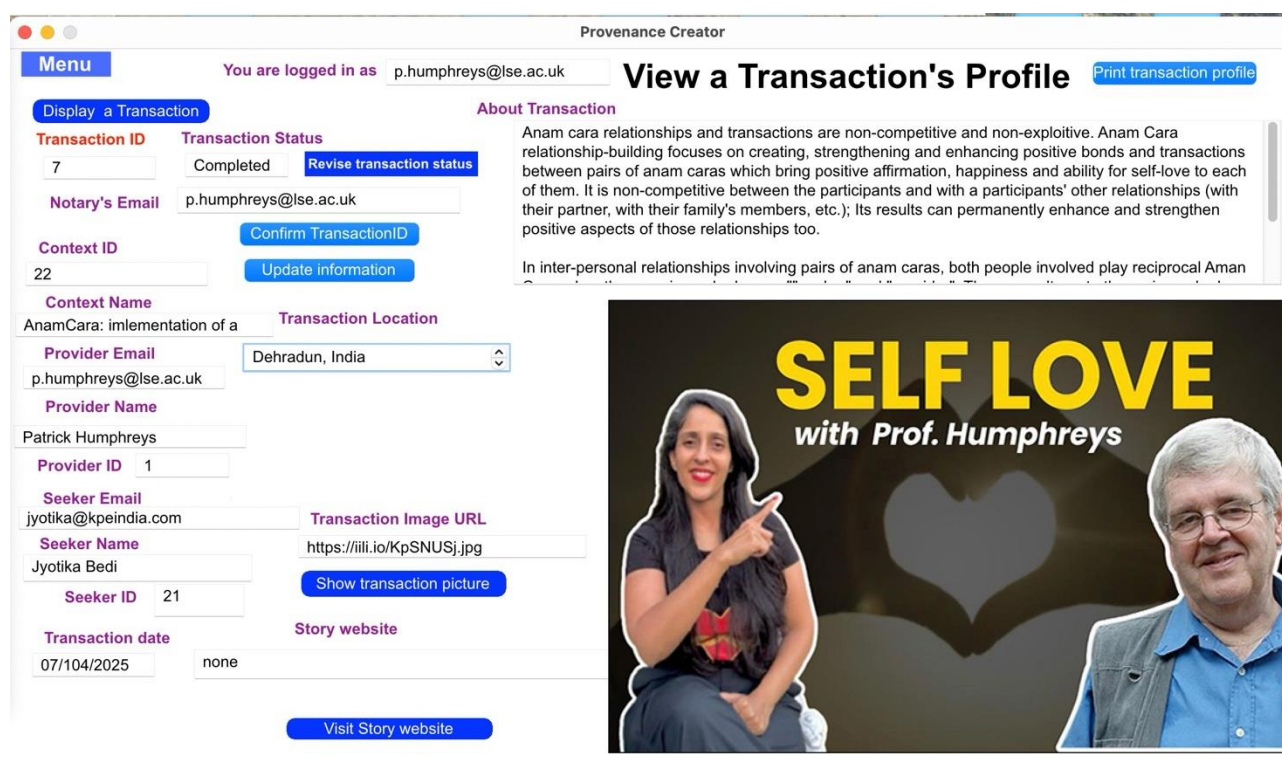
Provenance Creator

Menu

You are logged in as p.humphreys@lse.ac.uk

View a Transaction's Profile

Print transaction profile

Display a Transaction

About Transaction

Transaction ID
7

Transaction Status
Completed

Revise transaction status

Anam cara relationships and transactions are non-competitive and non-exploitive. Anam Cara relationship-building focuses on creating, strengthening and enhancing positive bonds and transactions between pairs of anam caras which bring positive affirmation, happiness and ability for self-love to each of them. It is non-competitive between the participants and with a participants' other relationships (with their partner, with their family's members, etc.); Its results can permanently enhance and strengthen positive aspects of those relationships too.

In inter-personal relationships involving pairs of anam caras, both people involved play reciprocal Aman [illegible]

Notary's Email
p.humphreys@lse.ac.uk

Confirm TransactionID

Context ID
22

Update information

Context Name
AnamCara: imlementation of a

Transaction Location
Dehradun, India

Provider Email
p.humphreys@lse.ac.uk

Provider Name
Patrick Humphreys

Provider ID 1

Seeker Email
jyotika@kpeindia.com

Transaction Image URL
https://iili.io/KpSNUSj.jpg

Seeker Name
Jyotika Bedi

Show transaction picture

Seeker ID 21

Transaction date
07/104/2025

Story website
none

Visit Story website

SELF LOVE
with Prof. Humphreys